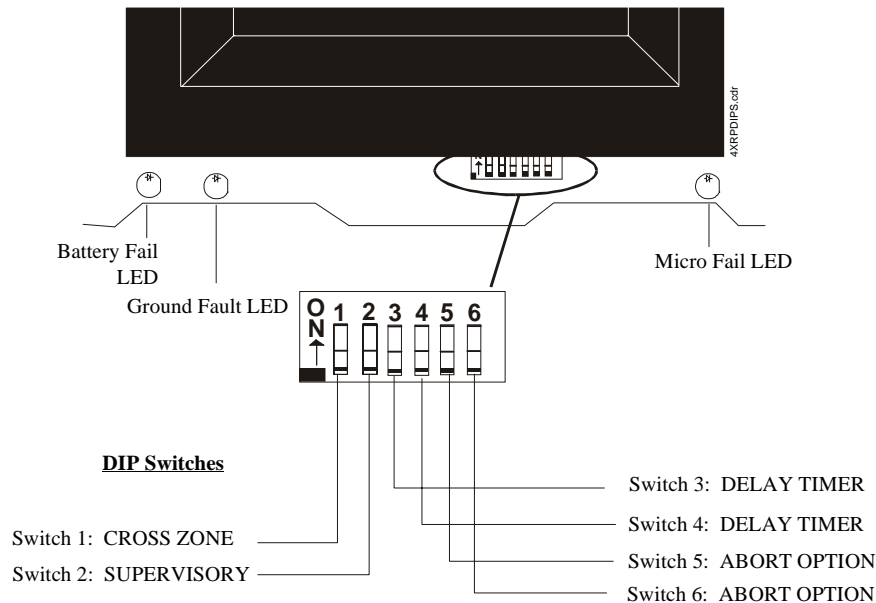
4XRPDIPS.cdr

Battery Fail LED

Ground Fault LED

Micro Fail LED

ON 1 2 3 4 5 6

DIP Switches

Switch 3: DELAY TIMER

Switch 4: DELAY TIMER

Switch 1: CROSS ZONE

Switch 5: ABORT OPTION

Switch 2: SUPERVISORY

Switch 6: ABORT OPTION